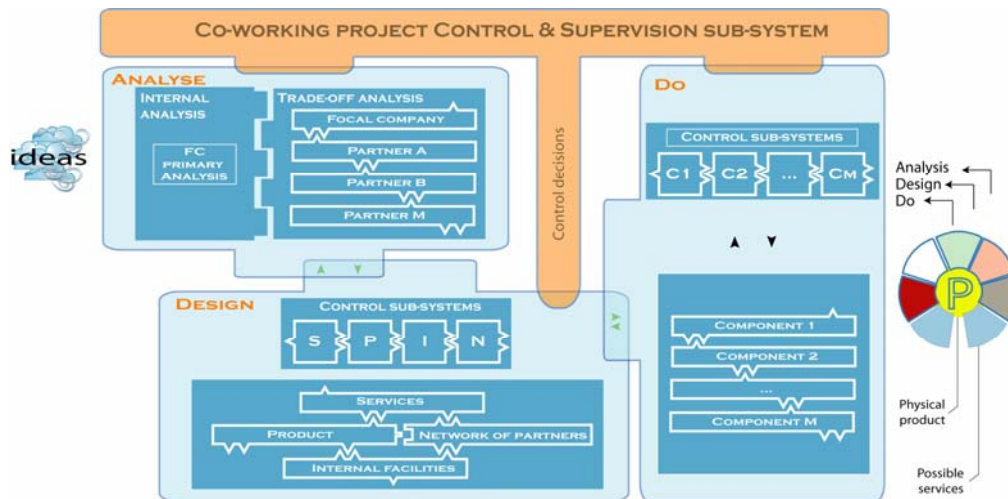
CO-WORKING PROJECT CONTROL & SUPERVISION SUB-SYSTEM

ideas

ANALYSE

INTERNAL ANALYSIS

FC PRIMARY ANALYSIS

TRADE-OFF ANALYSIS

FOCAL COMPANY

PARTNER A

PARTNER B

PARTNER M

Control decisions

DO

CONTROL SUB-SYSTEMS

C1

C2

...

CM

Analysis
Design
Do

P

DESIGN

CONTROL SUB-SYSTEMS

S

P

I

N

SERVICES

PRODUCT

NETWORK OF PARTNERS

INTERNAL FACILITIES

COMPONENT 1

COMPONENT 2

...

COMPONENT M

Physical product

Possible services